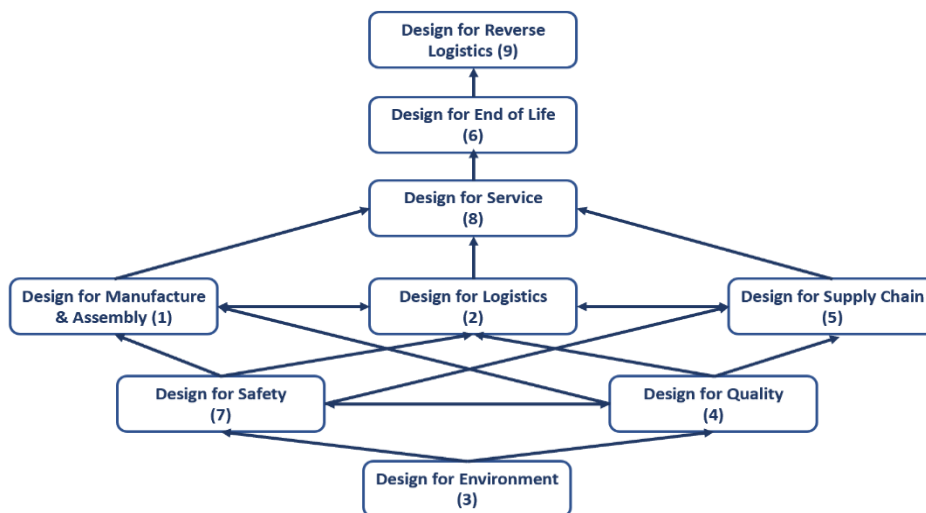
Design for Reverse Logistics (9)

Design for End of Life (6)

Design for Service (8)

Design for Manufacture & Assembly (1)

Design for Logistics (2)

Design for Supply Chain (5)

Design for Safety (7)

Design for Quality (4)

Design for Environment (3)